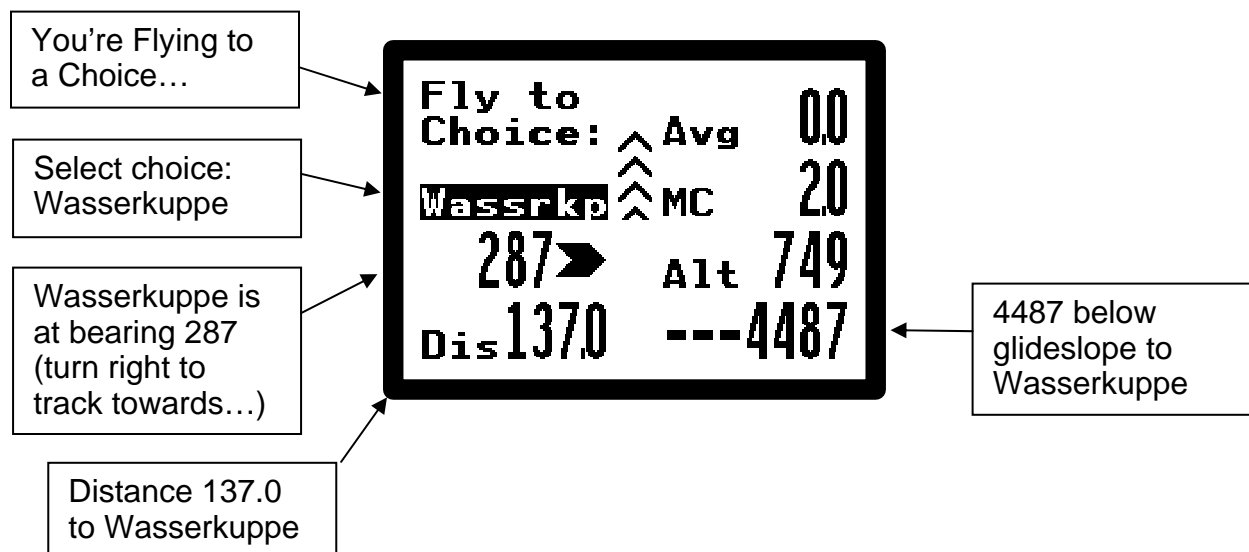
You're Flying to a Choice…

Select choice: Wasserkuppe

Wasserkuppe is at bearing 287 (turn right to track towards…)

Distance 137.0 to Wasserkuppe

Fly to Choice: Avg 0.0

Wassrkp MC 2.0

287 Alt 749

Dis 137.0 ---4487

4487 below glideslope to Wasserkuppe